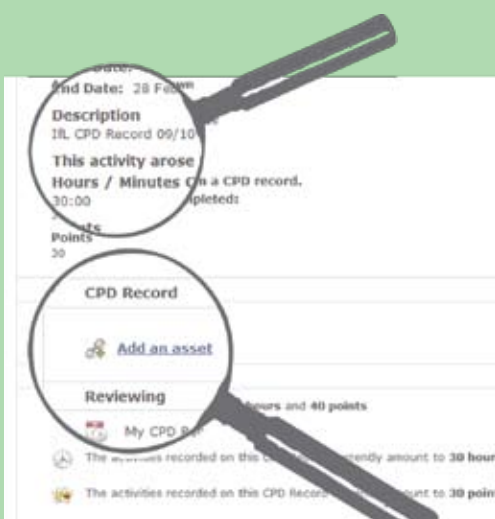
End Date: 28 Feb

Description
IfL CPD Record 09/10

This activity arose
on a CPD record.

Hours / Minutes
30:00
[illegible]pleted:

Points
30

CPD Record

Add an asset

Reviewing
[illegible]hours and 40 points

My CPD R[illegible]

The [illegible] recorded on this C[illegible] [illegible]ently amount to 30 hour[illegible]

The activities recorded on this CPD Record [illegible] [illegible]ount to 30 poin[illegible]